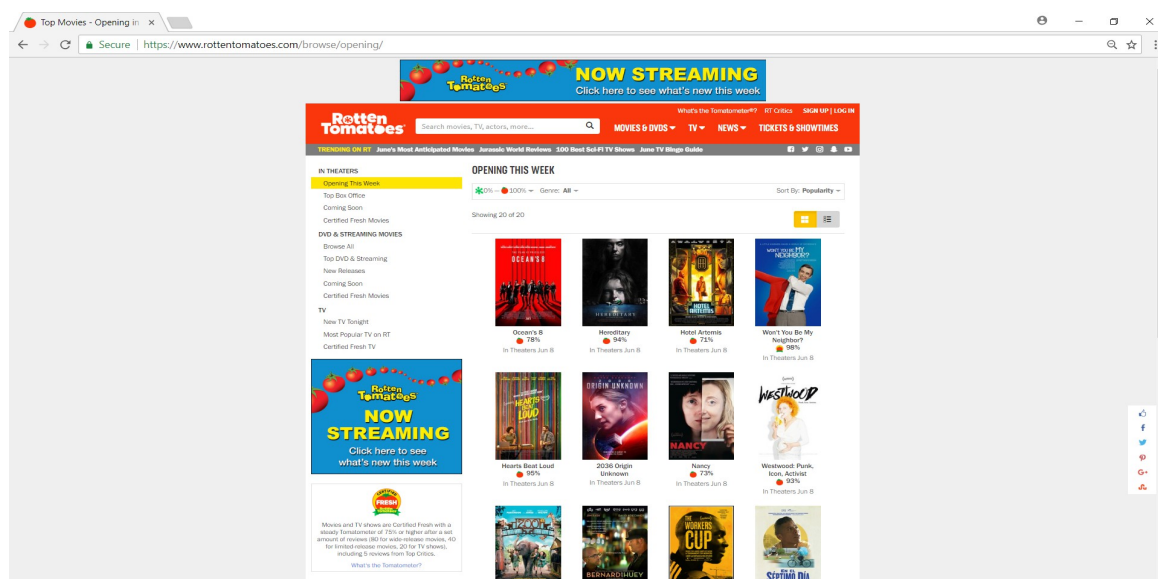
Top Movies - Opening in ×

Secure | https://www.rottentomatoes.com/browse/opening/

Rotten Tomatoes NOW STREAMING Click here to see what's new this week

What's the Tomatometer®? RT Critics SIGN UP | LOG IN

Rotten Tomatoes

Search movies, TV, actors, more...

MOVIES & DVDS TV NEWS TICKETS & SHOWTIMES

TRENDING ON RT June's Most Anticipated Movies Jurassic World Reviews 100 Best Sci-Fi TV Shows June TV Binge Guide

IN THEATERS
Opening This Week
Top Box Office
Coming Soon
Certified Fresh Movies

DVD & STREAMING MOVIES
Browse All
Top DVD & Streaming
New Releases
Coming Soon
Certified Fresh Movies

TV
New TV Tonight
Most Popular TV on RT
Certified Fresh TV

Rotten Tomatoes NOW STREAMING Click here to see what's new this week

CERTIFIED FRESH

Movies and TV shows are Certified Fresh with a steady Tomatometer of 75% or higher after a set amount of reviews (80 for wide-release movies, 40 for limited-release movies, 20 for TV shows), including 5 reviews from Top Critics.

What's the Tomatometer?

OPENING THIS WEEK

0% — 100% Genre: All

Sort By: Popularity

Showing 20 of 20

OCEAN'S 8
Ocean's 8
78%
In Theaters Jun 8

HEREDITARY
Hereditary
94%
In Theaters Jun 8

HOTEL ARTEMIS
Hotel Artemis
71%
In Theaters Jun 8

WON'T YOU BE MY NEIGHBOR?
Won't You Be My Neighbor?
98%
In Theaters Jun 8

HEARTS BEAT LOUD
Hearts Beat Loud
95%
In Theaters Jun 8

ORIGIN UNKNOWN
2036 Origin Unknown
In Theaters Jun 8

NANCY
Nancy
73%
In Theaters Jun 8

WESTWOOD
Westwood: Punk, Icon, Activist
93%
In Theaters Jun 8

BERNARD & HUEY

THE WORKERS CUP

EL SÉPTIMO DÍA